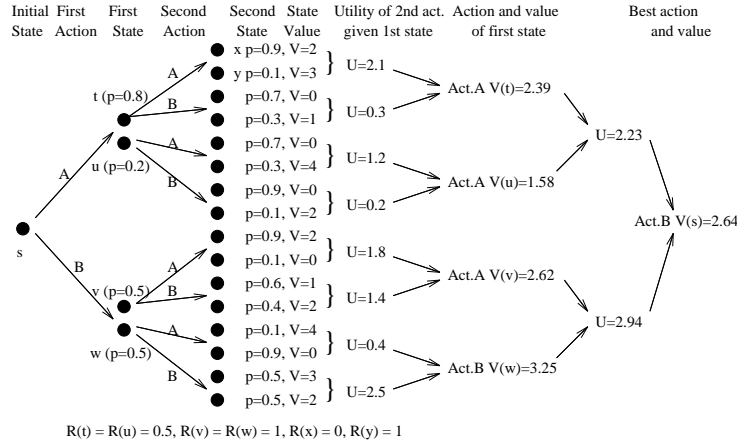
Initial State | First Action | First State | Second Action | Second State | State Value | Utility of 2nd act. given 1st state | Action and value of first state | Best action and value

x p=0.9, V=2
y p=0.1, V=3
U=2.1
A
t (p=0.8)
B
p=0.7, V=0
p=0.3, V=1
U=0.3
Act.A V(t)=2.39
A
p=0.7, V=0
p=0.3, V=4
U=1.2
U=2.23
u (p=0.2)
B
p=0.9, V=0
p=0.1, V=2
U=0.2
Act.A V(u)=1.58
A
s
Act.B V(s)=2.64
B
p=0.9, V=2
p=0.1, V=0
U=1.8
A
Act.A V(v)=2.62
v (p=0.5)
B
p=0.6, V=1
p=0.4, V=2
U=1.4
U=2.94
A
p=0.1, V=4
p=0.9, V=0
U=0.4
w (p=0.5)
Act.B V(w)=3.25
B
p=0.5, V=3
p=0.5, V=2
U=2.5

R(t) = R(u) = 0.5, R(v) = R(w) = 1, R(x) = 0, R(y) = 1